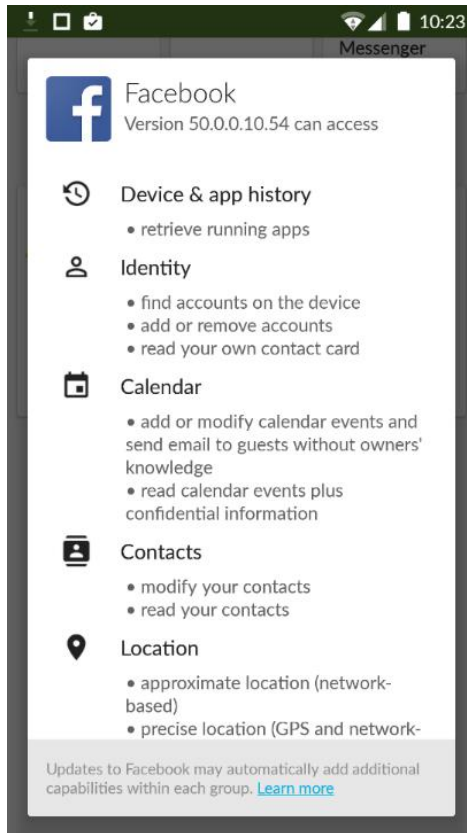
10:23

Messenger

Facebook
Version 50.0.0.10.54 can access

Device & app history

• retrieve running apps

Identity

• find accounts on the device
• add or remove accounts
• read your own contact card

Calendar

• add or modify calendar events and send email to guests without owners' knowledge
• read calendar events plus confidential information

Contacts

• modify your contacts
• read your contacts

Location

• approximate location (network-based)
• precise location (GPS and network-

Updates to Facebook may automatically add additional capabilities within each group. Learn more